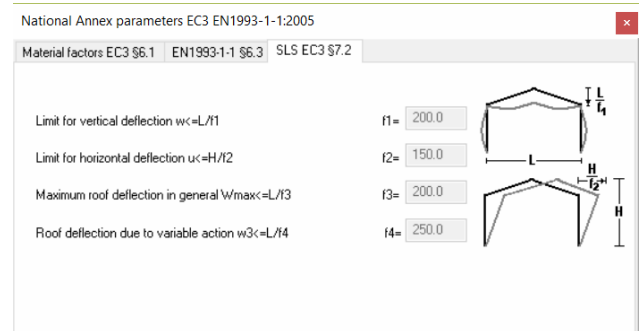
National Annex parameters EC3 EN1993-1-1:2005

×

Material factors EC3 §6.1 | EN1993-1-1 §6.3 | SLS EC3 §7.2

Limit for vertical deflection w<=L/f1

f1= 200.0

Limit for horizontal deflection u<=H/f2

f2= 150.0

Maximum roof deflection in general Wmax<=L/f3

f3= 200.0

Roof deflection due to variable action w3<=L/f4

f4= 250.0

$\frac{L}{f_1}$

L

$\frac{H}{f_2}$

H